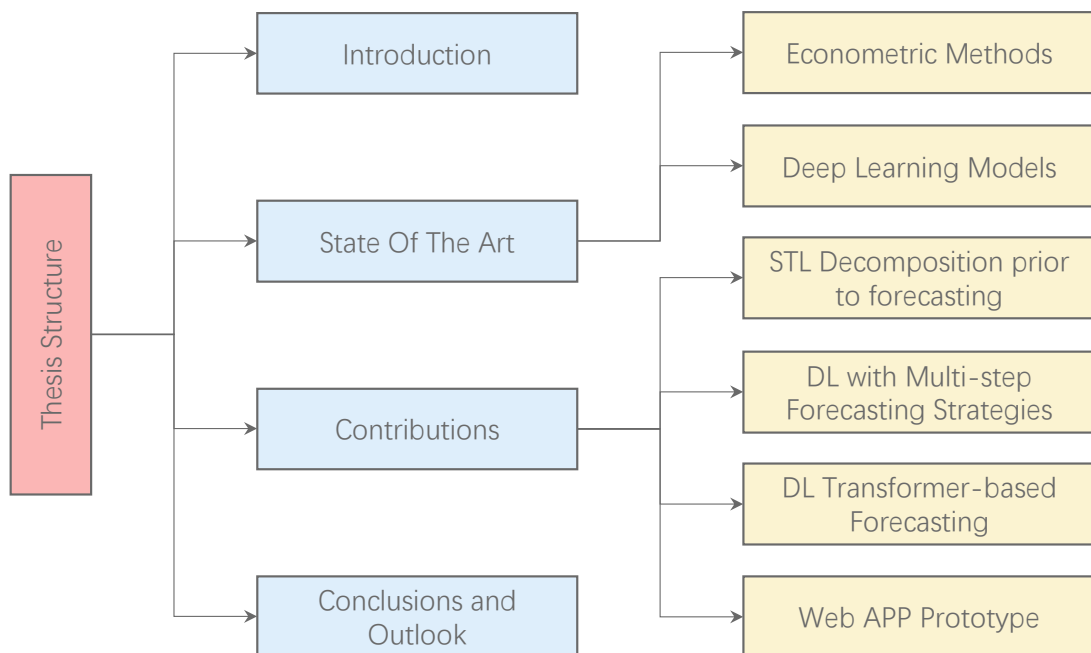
Thesis Structure

Introduction

State Of The Art

Contributions

Conclusions and Outlook

Econometric Methods

Deep Learning Models

STL Decomposition prior to forecasting

DL with Multi-step Forecasting Strategies

DL Transformer-based Forecasting

Web APP Prototype